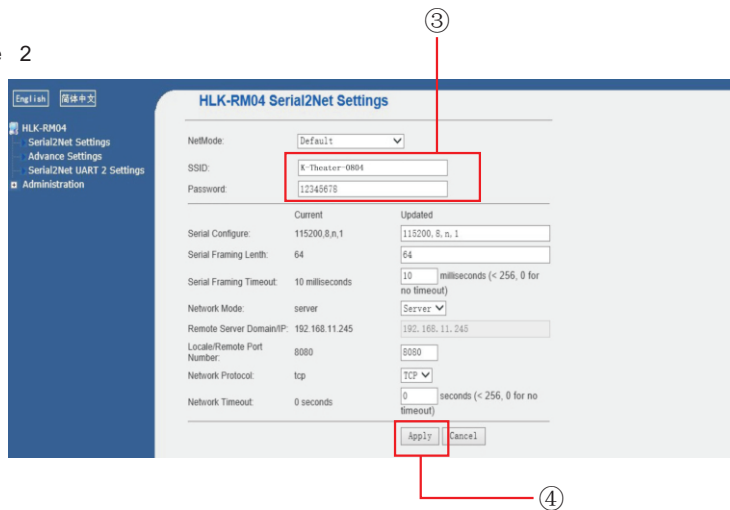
③

e 2

English 简体中文

HLK-RM04
Serial2Net Settings
Advance Settings
Serial2Net UART 2 Settings
Administration

HLK-RM04 Serial2Net Settings

| | | |
|---|---|---|
| NetMode: | Default | |
| SSID: | K-Theater-0804 | |
| Password: | 12345678 | |
| | Current | Updated |
| Serial Configure: | 115200,8,n,1 | 115200,8,n,1 |
| Serial Framing Lenth: | 64 | 64 |
| Serial Framing Timeout: | 10 milliseconds | 10 milliseconds (< 256, 0 for no timeout) |
| Network Mode: | server | Server |
| Remote Server Domain/IP: | 192.168.11.245 | 192.168.11.245 |
| Locale/Remote Port Number: | 8080 | 8080 |
| Network Protocol: | tcp | TCP |
| Network Timeout: | 0 seconds | 0 seconds (< 256, 0 for no timeout) |

Apply Cancel

④